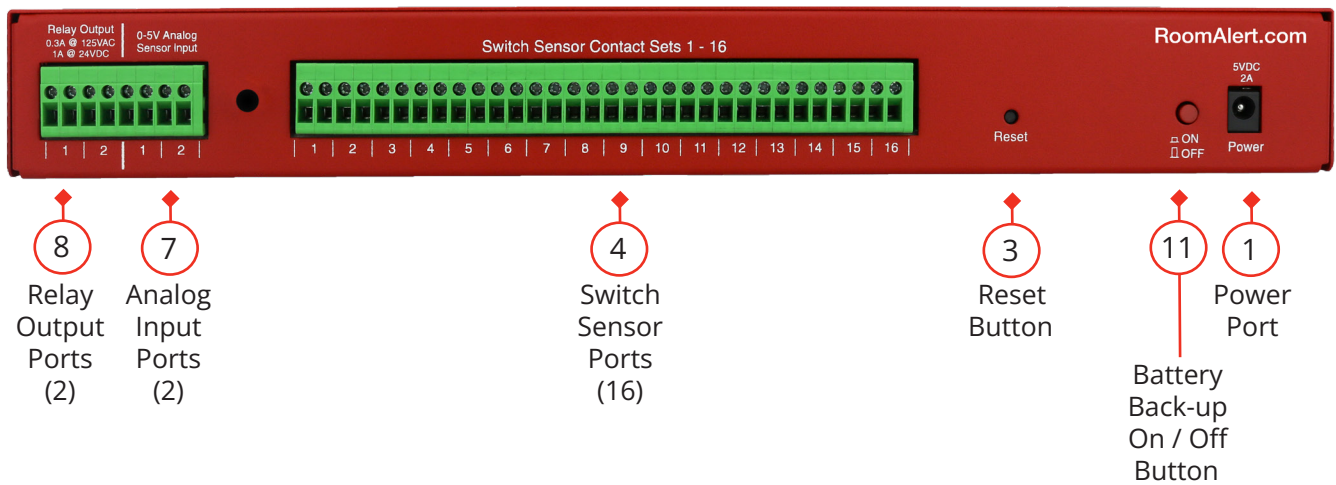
Relay Output
0.3A @ 125VAC
1A @ 24VDC

0-5V Analog
Sensor Input

1 2 1 2

Switch Sensor Contact Sets 1 - 16

1 2 3 4 5 6 7 8 9 10 11 12 13 14 15 16

Reset

ON
OFF

RoomAlert.com

5VDC
2A

Power

8
Relay Output Ports (2)

7
Analog Input Ports (2)

4
Switch Sensor Ports (16)

3
Reset Button

11
Battery Back-up On / Off Button

1
Power Port